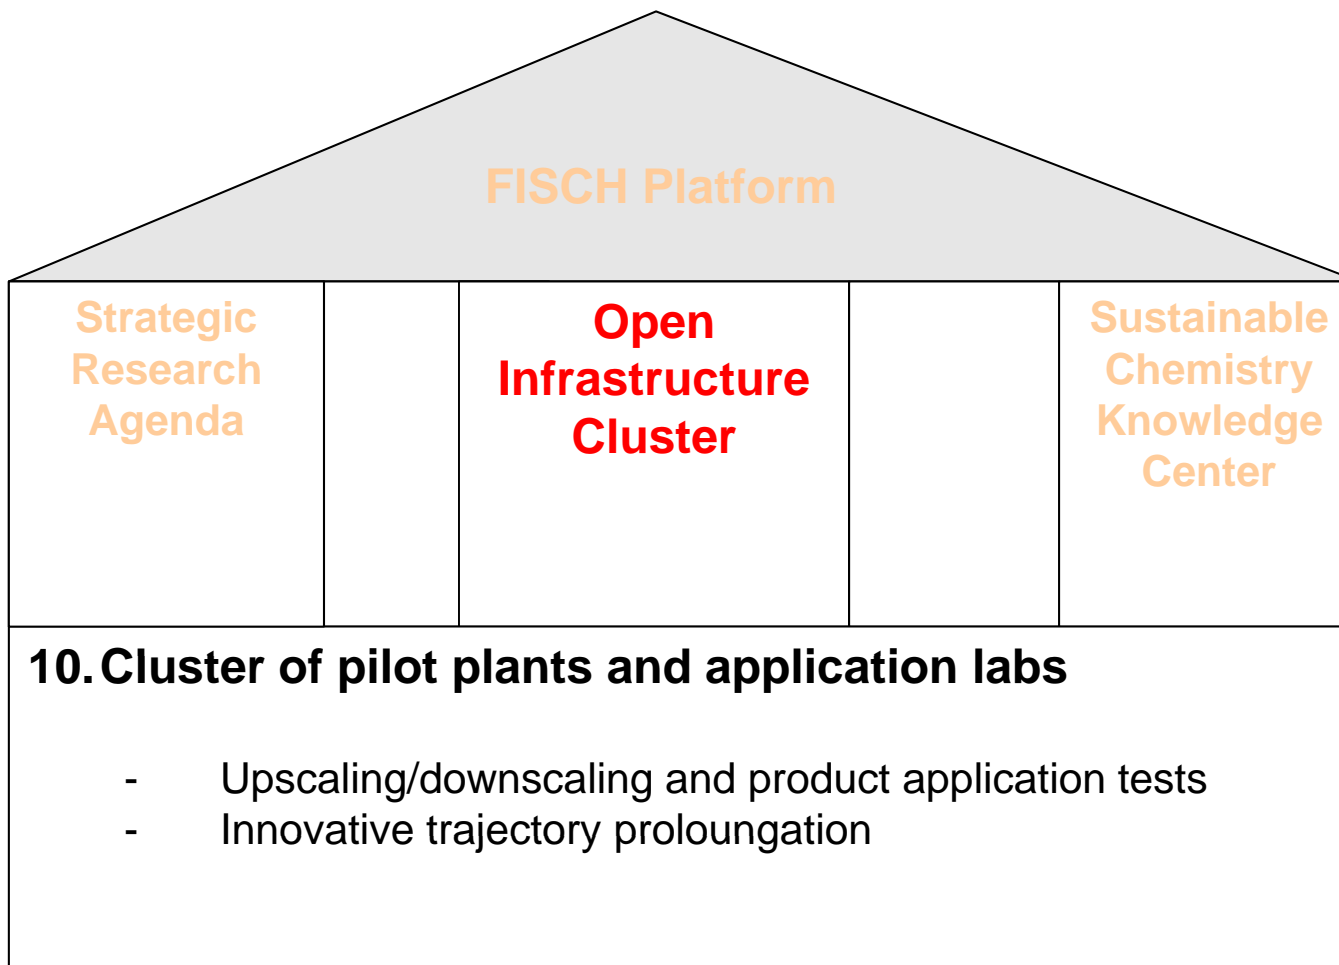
FISCH Platform

Strategic Research Agenda

Open Infrastructure Cluster

Sustainable Chemistry Knowledge Center

10. Cluster of pilot plants and application labs

- Upscaling/downscaling and product application tests
- Innovative trajectory proloungation